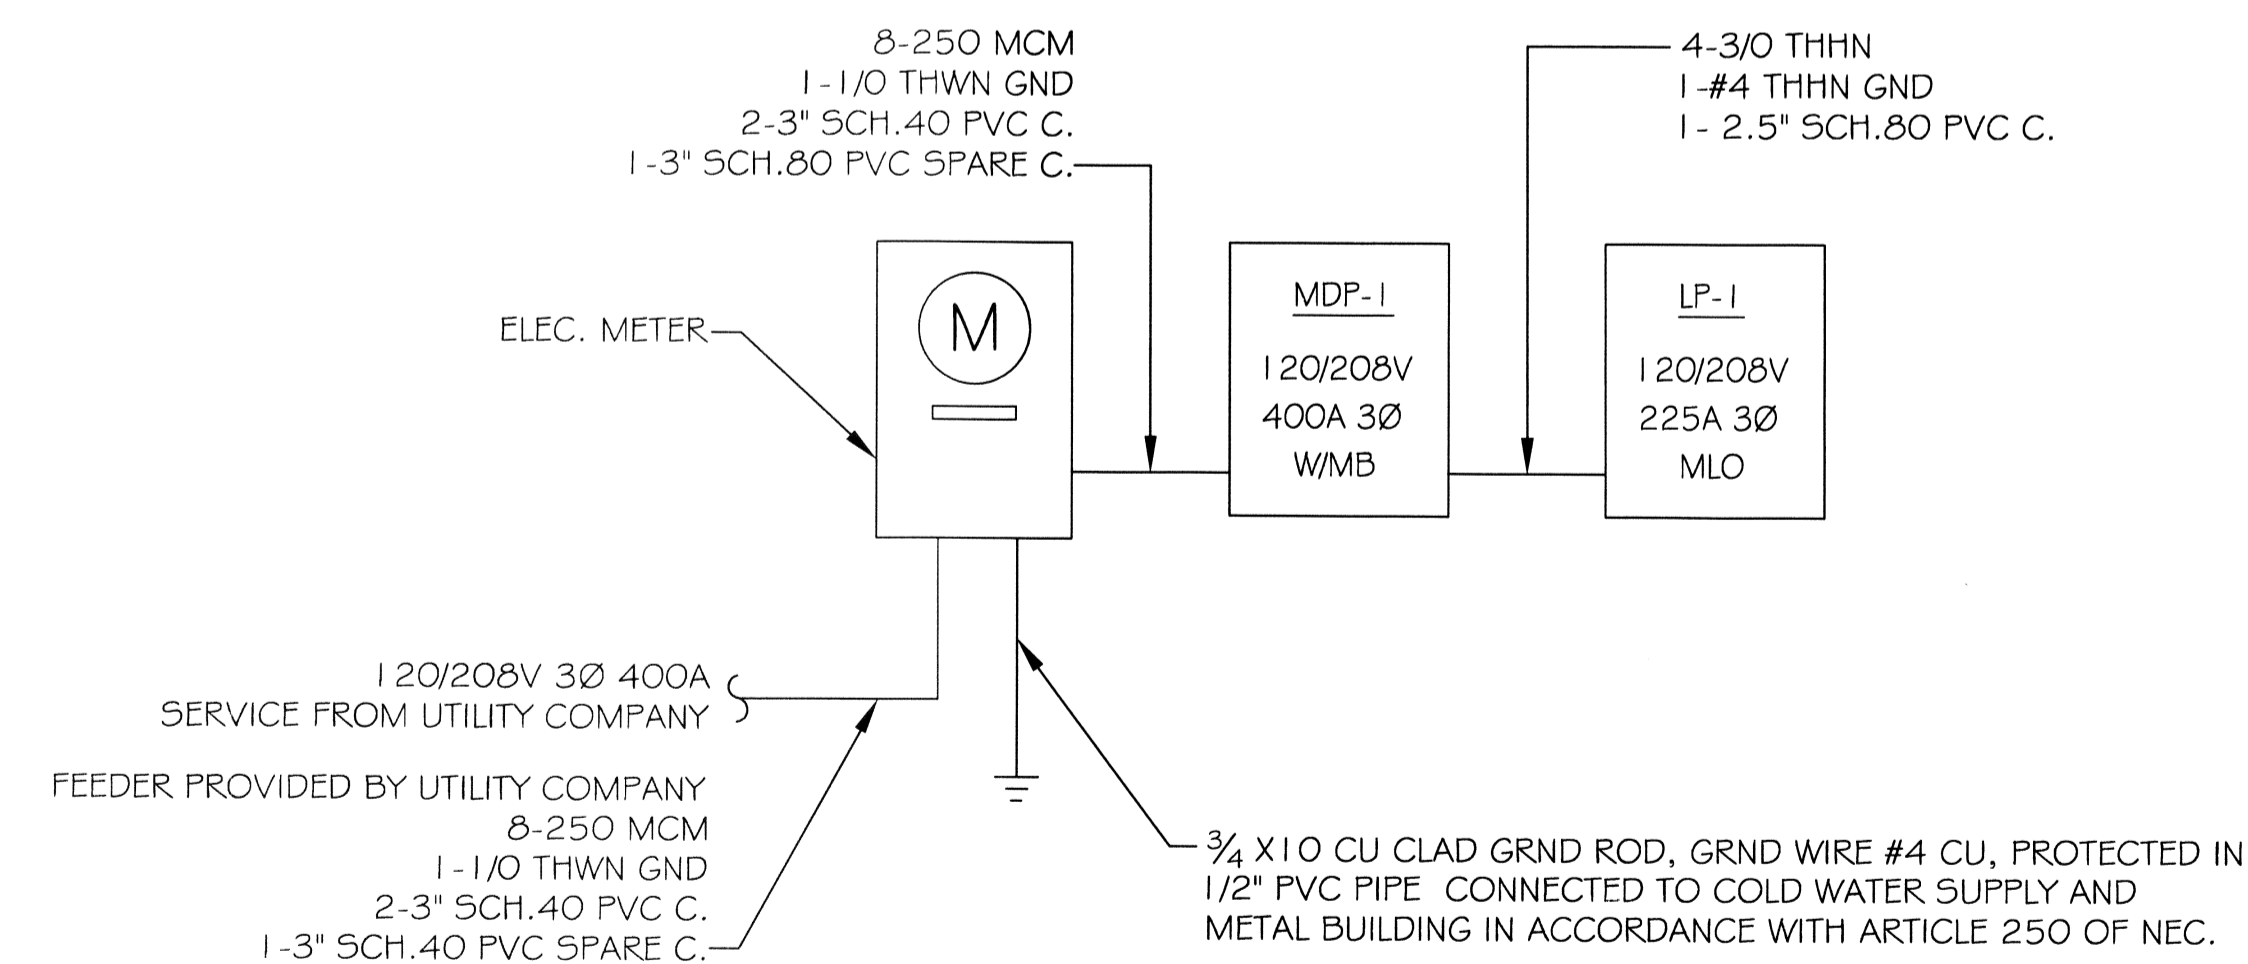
8-250 MCM
1-1/0 THWN GND
2-3" SCH.40 PVC C.
1-3" SCH.80 PVC SPARE C.

4-3/0 THHN
1-#4 THHN GND
1- 2.5" SCH.80 PVC C.

ELEC. METER

M

MDP-1
120/208V
400A 3Ø
W/MB

LP-1
120/208V
225A 3Ø
MLO

120/208V 3Ø 400A
SERVICE FROM UTILITY COMPANY

FEEDER PROVIDED BY UTILITY COMPANY
8-250 MCM
1-1/0 THWN GND
2-3" SCH.40 PVC C.
1-3" SCH.40 PVC SPARE C.

$\frac{3}{4}$ X10 CU CLAD GRND ROD, GRND WIRE #4 CU, PROTECTED IN 1/2" PVC PIPE CONNECTED TO COLD WATER SUPPLY AND METAL BUILDING IN ACCORDANCE WITH ARTICLE 250 OF NEC.